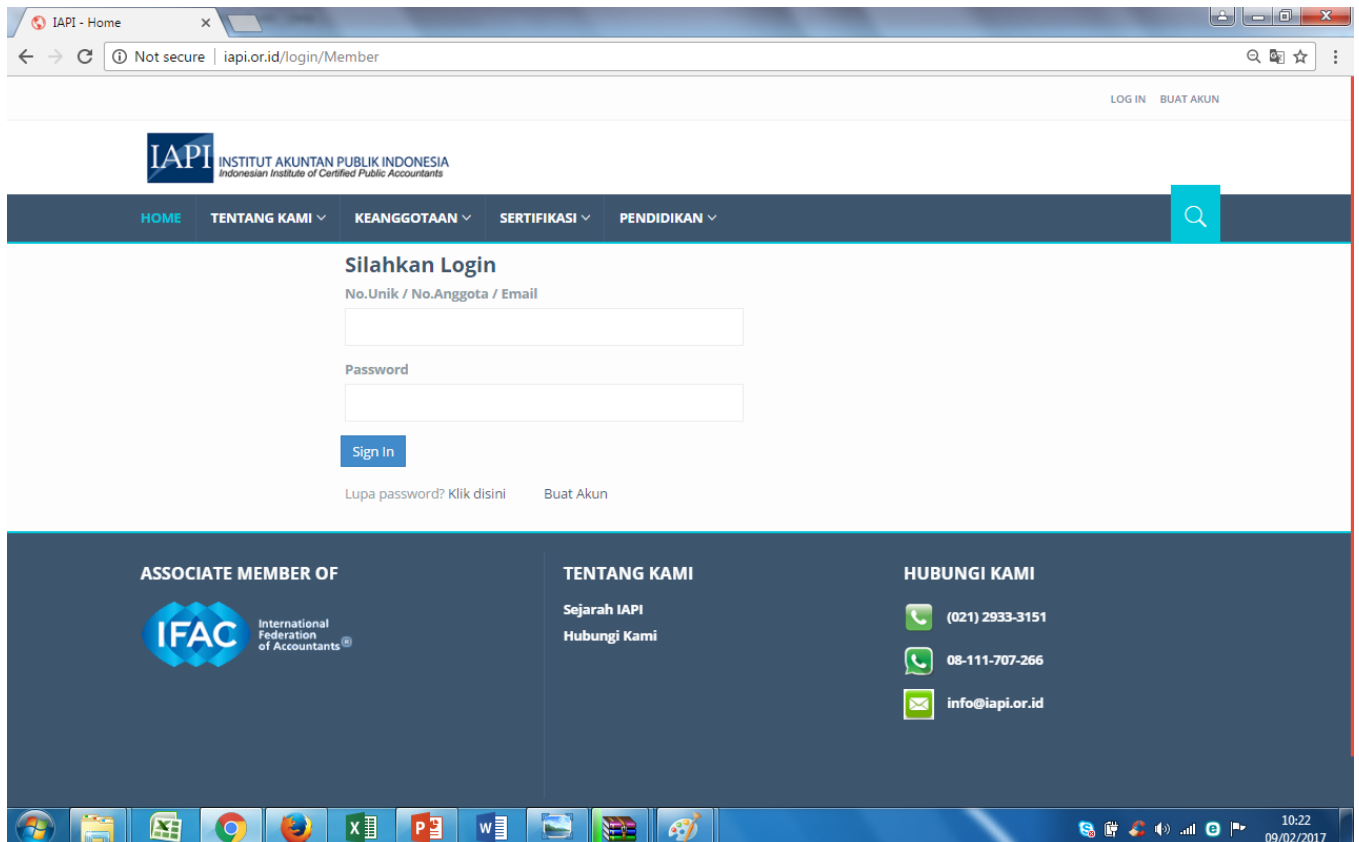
IAPI - Home

Not secure | iapi.or.id/login/Member

LOG IN BUAT AKUN

IAPI INSTITUT AKUNTAN PUBLIK INDONESIA
Indonesian Institute of Certified Public Accountants

HOME TENTANG KAMI KEANGGOTAAN SERTIFIKASI PENDIDIKAN

Silahkan Login

No.Unik / No.Anggota / Email

Password

Sign In

Lupa password? Klik disini Buat Akun

ASSOCIATE MEMBER OF

IFAC International Federation of Accountants®

TENTANG KAMI

Sejarah IAPI

Hubungi Kami

HUBUNGI KAMI

(021) 2933-3151

08-111-707-266

info@iapi.or.id

10:22
09/02/2017